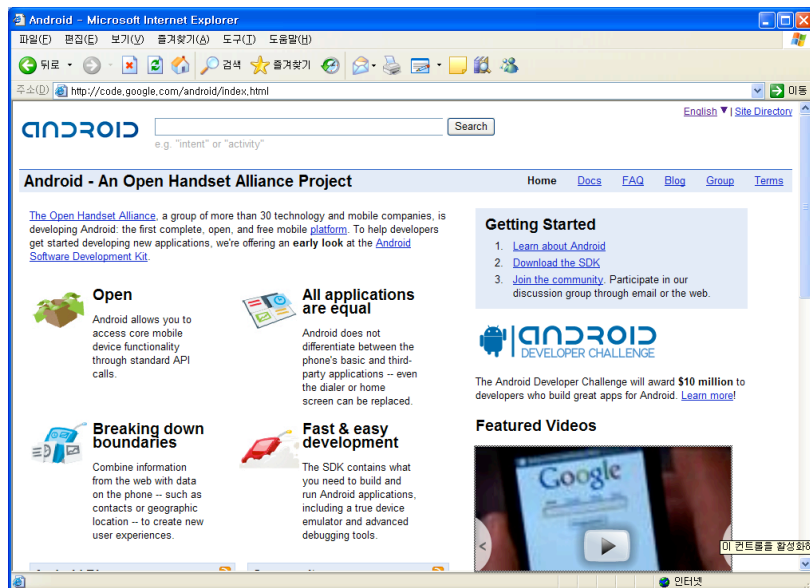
Android - Microsoft Internet Explorer

파일(F) 편집(E) 보기(V) 즐겨찾기(A) 도구(T) 도움말(H)

뒤로 검색 즐겨찾기

주소(D) http://code.google.com/android/index.html 이동

English | Site Directory

ANDROID

Search

e.g. "intent" or "activity"

Android - An Open Handset Alliance Project

Home Docs FAQ Blog Group Terms

The Open Handset Alliance, a group of more than 30 technology and mobile companies, is developing Android: the first complete, open, and free mobile platform. To help developers get started developing new applications, we're offering an early look at the Android Software Development Kit.

Open

Android allows you to access core mobile device functionality through standard API calls.

All applications are equal

Android does not differentiate between the phone's basic and third-party applications -- even the dialer or home screen can be replaced.

Breaking down boundaries

Combine information from the web with data on the phone -- such as contacts or geographic location -- to create new user experiences.

Fast & easy development

The SDK contains what you need to build and run Android applications, including a true device emulator and advanced debugging tools.

Getting Started

1. Learn about Android
2. Download the SDK
3. Join the community. Participate in our discussion group through email or the web.

ANDROID DEVELOPER CHALLENGE

The Android Developer Challenge will award $10 million to developers who build great apps for Android. Learn more!

Featured Videos

Google

이 컨트롤을 활성화하

인터넷